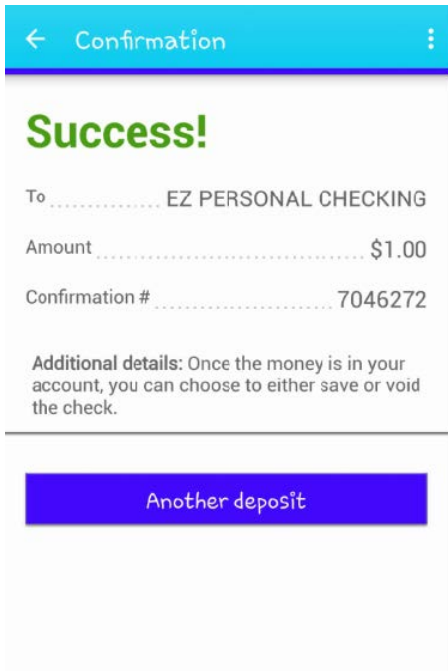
Confirmation

Success!

To EZ PERSONAL CHECKING

Amount $1.00

Confirmation # 7046272

**Additional details:** Once the money is in your account, you can choose to either save or void the check.

Another deposit